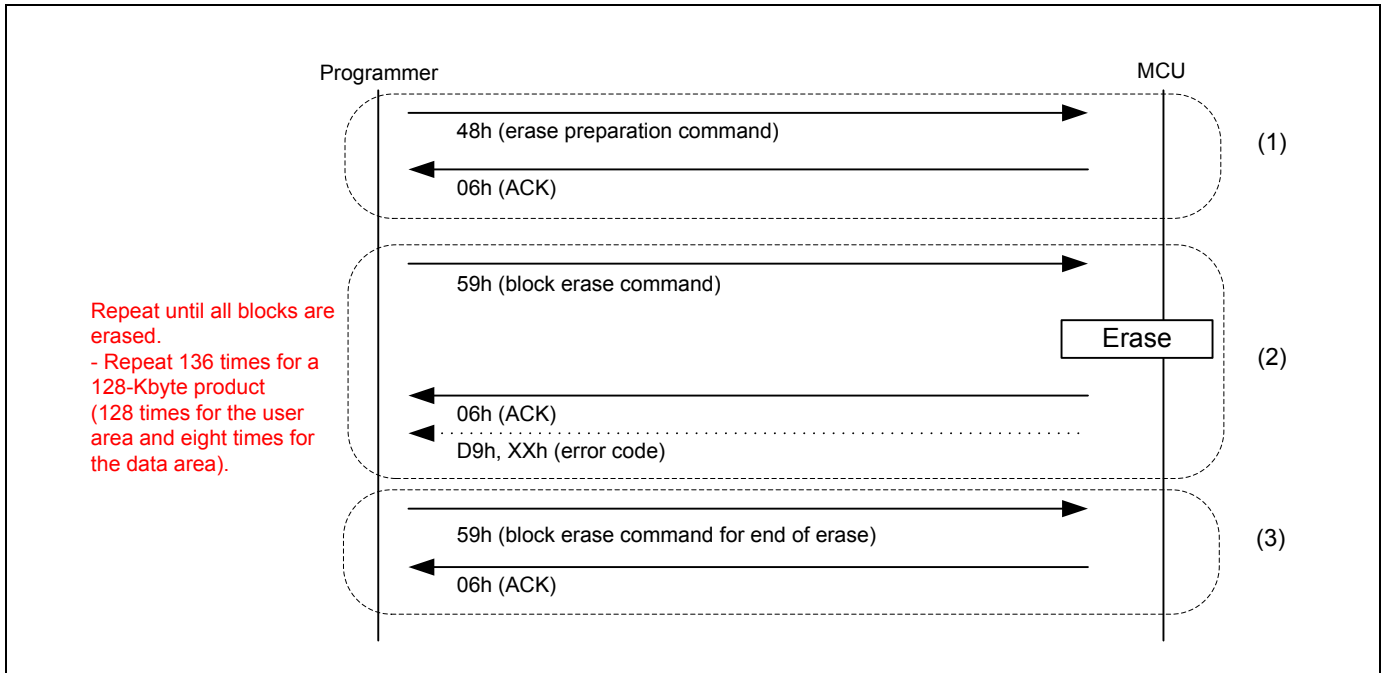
Programmer

MCU

48h (erase preparation command)

06h (ACK)

(1)

59h (block erase command)

Repeat until all blocks are erased.
- Repeat 136 times for a 128-Kbyte product (128 times for the user area and eight times for the data area).

Erase

(2)

06h (ACK)

D9h, XXh (error code)

59h (block erase command for end of erase)

06h (ACK)

(3)